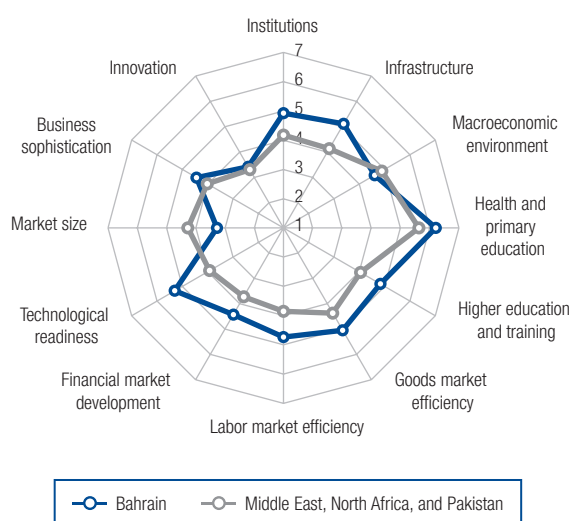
Institutions
7
6
5
4
3
2
1
Infrastructure
Macroeconomic environment
Health and primary education
Higher education and training
Goods market efficiency
Labor market efficiency
Financial market development
Technological readiness
Market size
Business sophistication
Innovation

Bahrain
Middle East, North Africa, and Pakistan